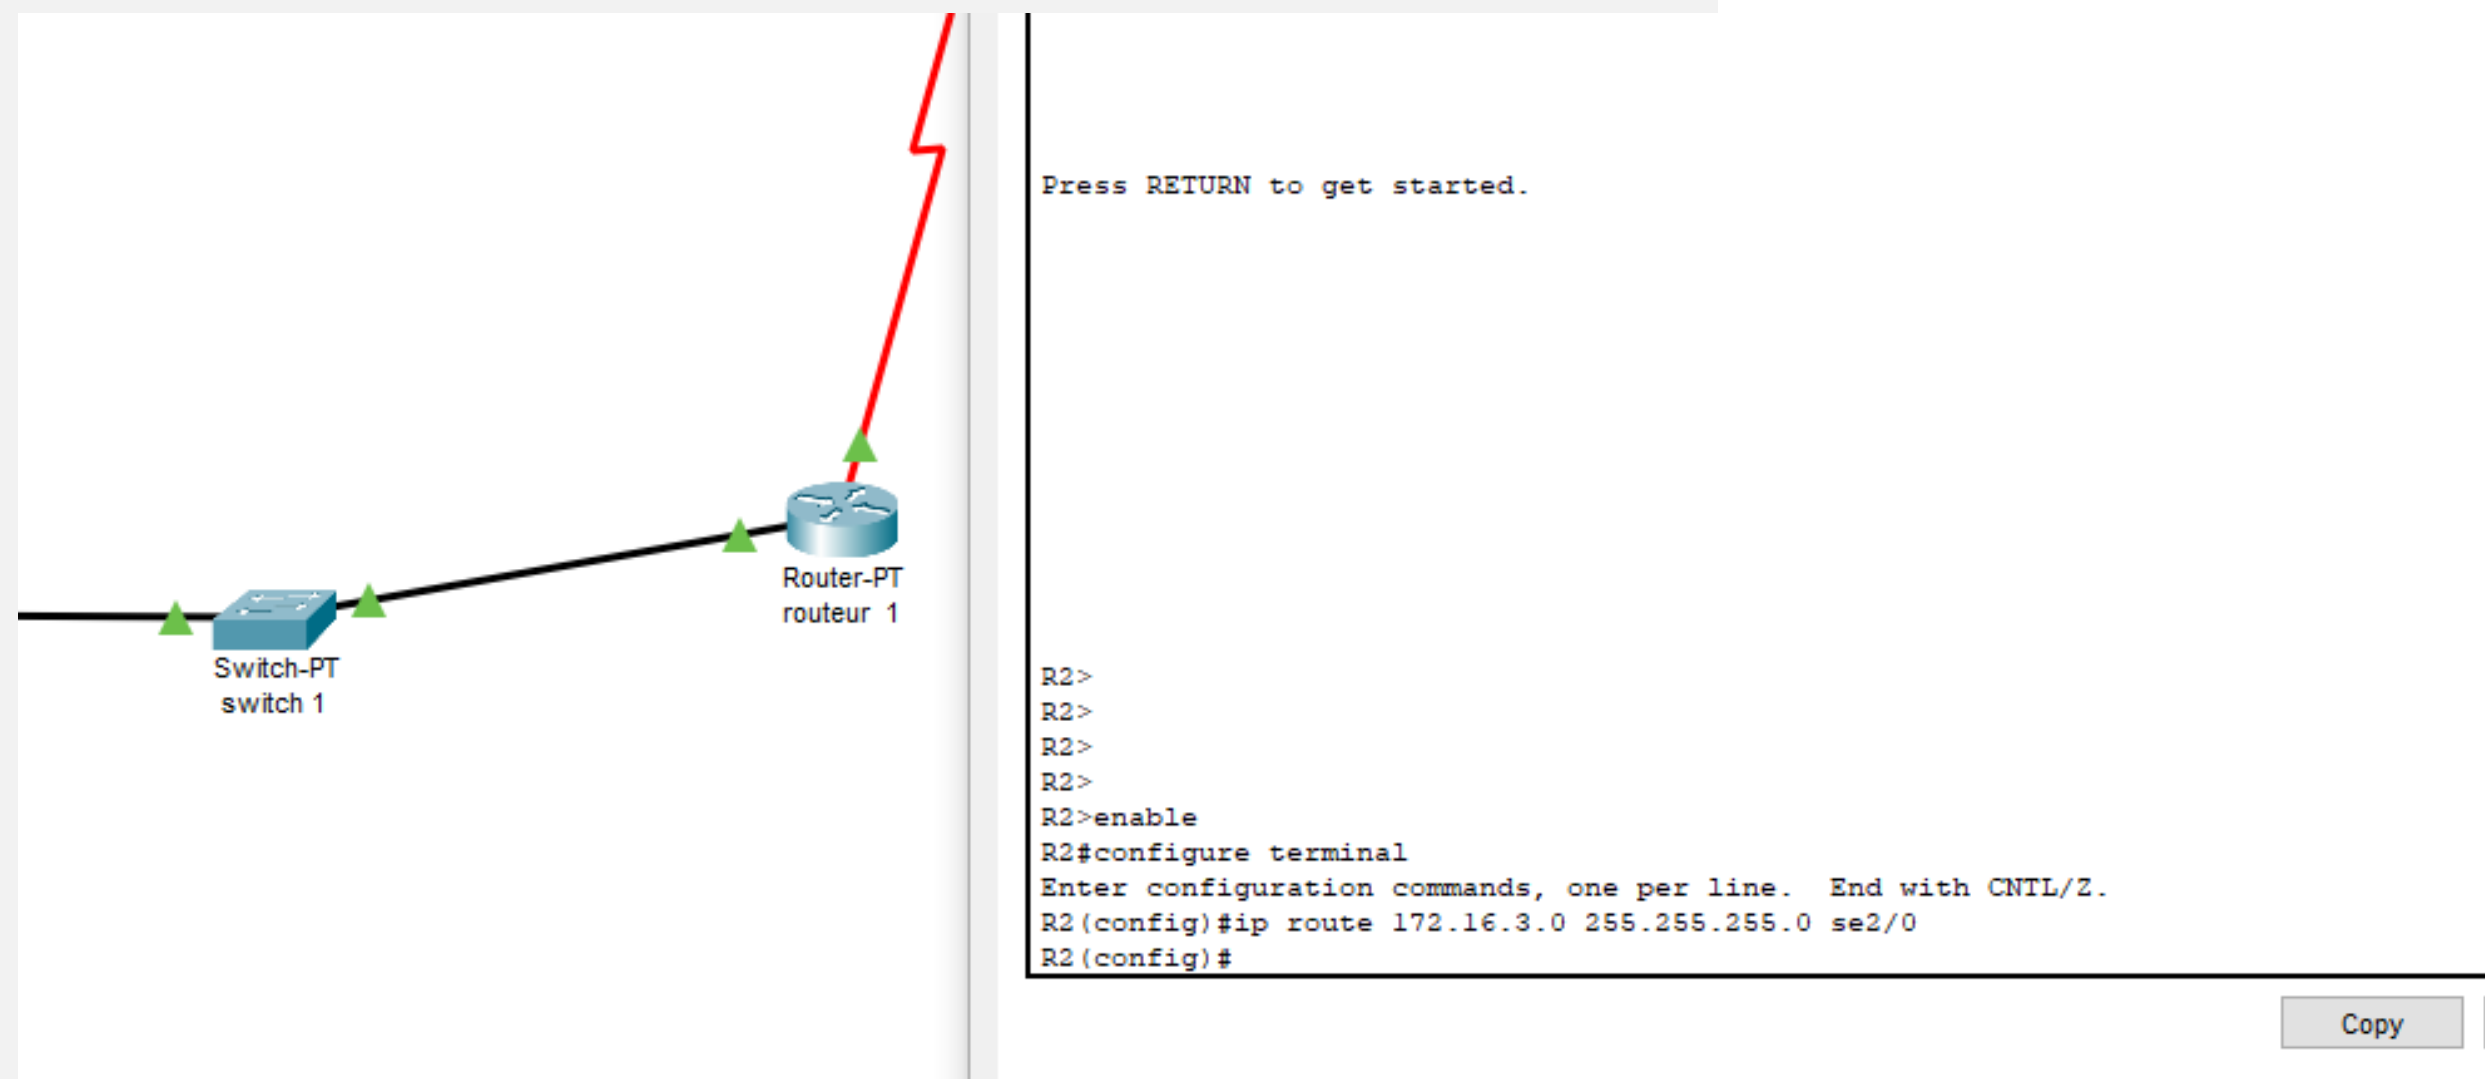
Router-PT
routeur 1

Switch-PT
switch 1

Press RETURN to get started.

R2>
R2>
R2>
R2>
R2>enable
R2#configure terminal
Enter configuration commands, one per line.  End with CNTL/Z.
R2(config)#ip route 172.16.3.0 255.255.255.0 se2/0
R2(config)#

Copy